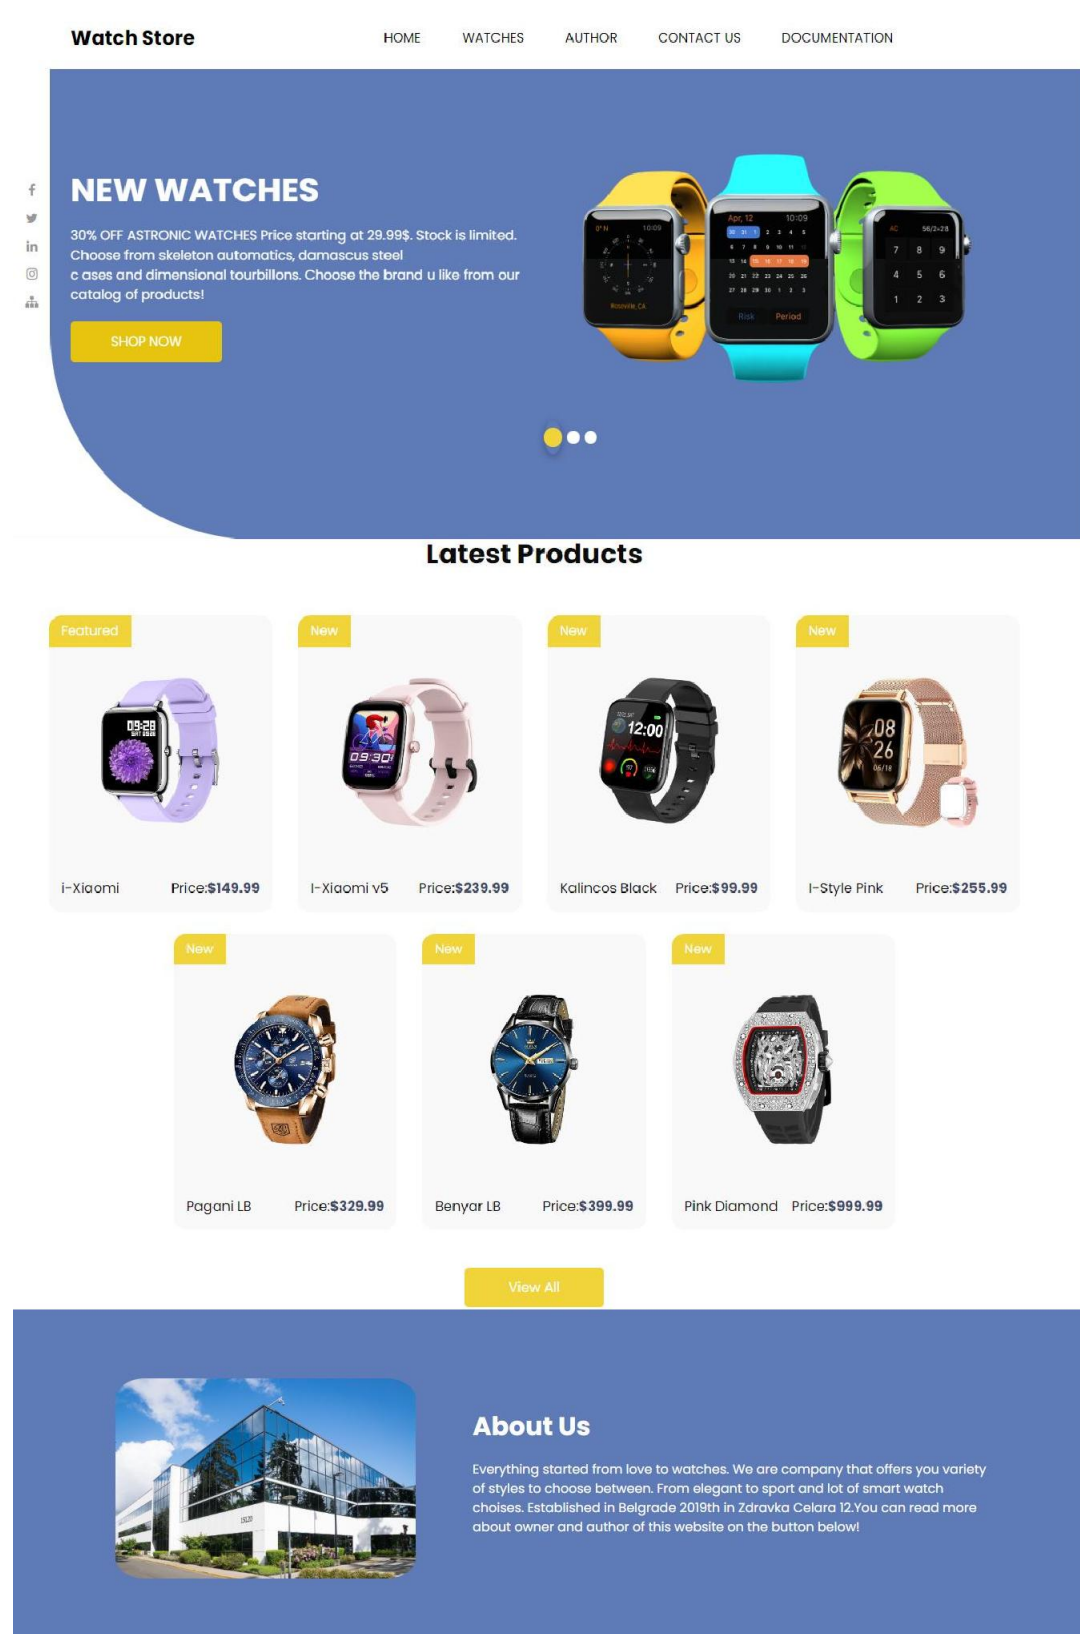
Watch Store

HOME WATCHES AUTHOR CONTACT US DOCUMENTATION

NEW WATCHES

30% OFF ASTRONIC WATCHES Price starting at 29.99$. Stock is limited. Choose from skeleton automatics, damascus steel c ases and dimensional tourbillons. Choose the brand u like from our catalog of products!

SHOP NOW

Latest Products

Featured
I-Xiaomi Price:$149.99

New
I-Xiaomi v5 Price:$239.99

New
Kalincos Black Price:$99.99

New
I-Style Pink Price:$255.99

New
Pagani LB Price:$329.99

New
Benyar LB Price:$399.99

New
Pink Diamond Price:$999.99

View All

About Us

Everything started from love to watches. We are company that offers you variety of styles to choose between. From elegant to sport and lot of smart watch choises. Established in Belgrade 2019th in Zdravka Celara 12.You can read more about owner and author of this website on the button below!